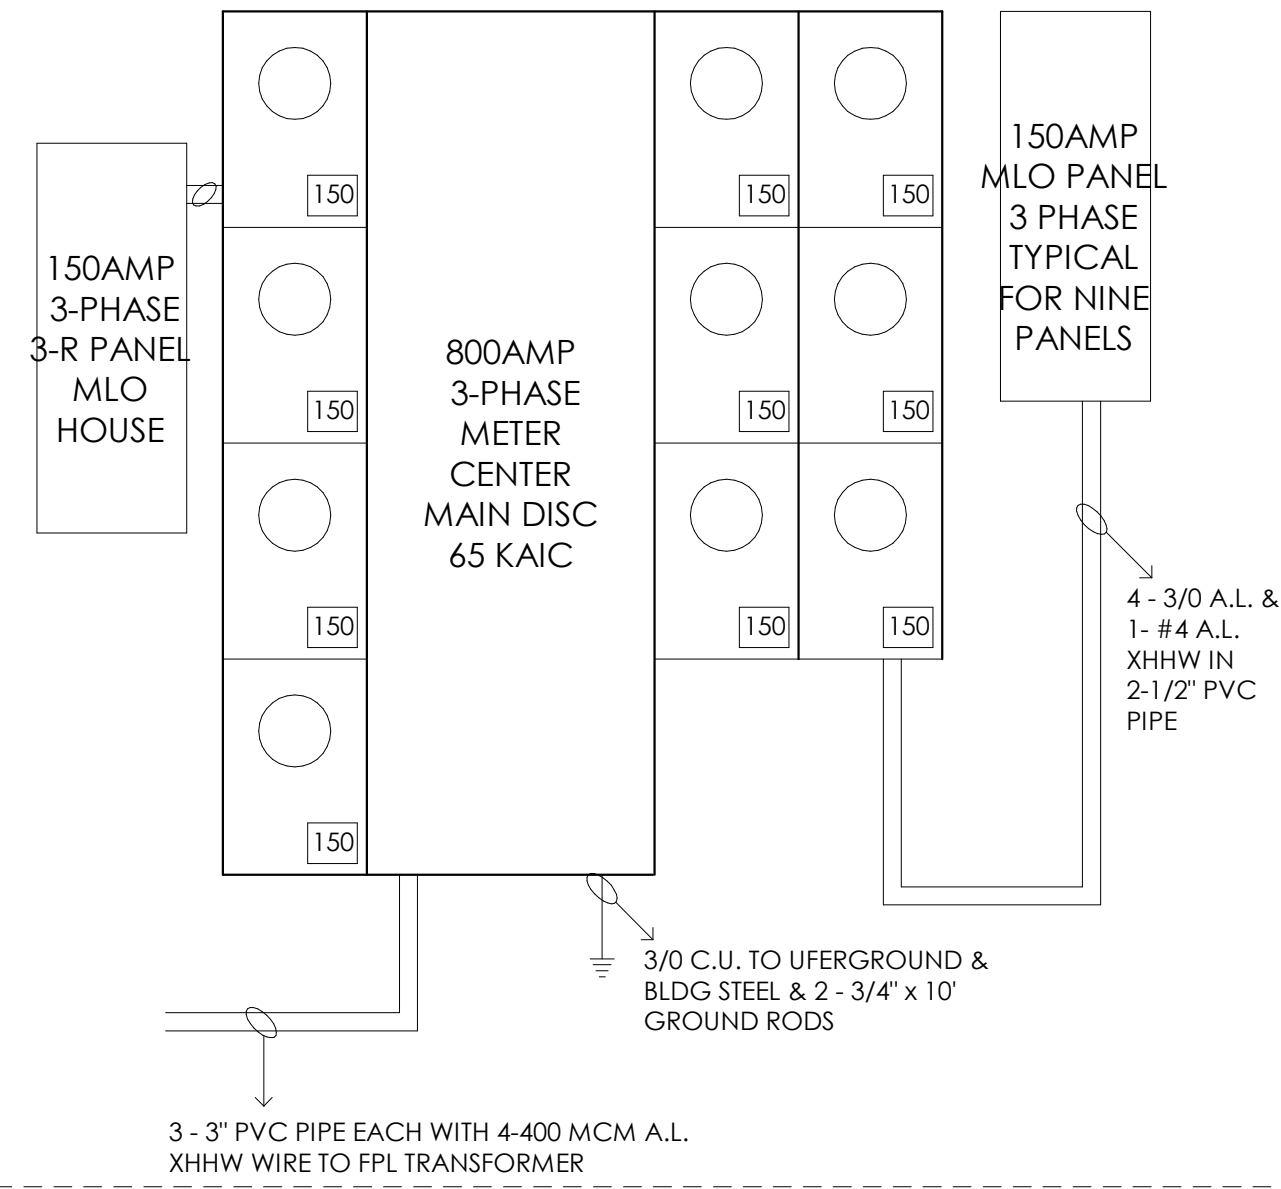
150AMP
3-PHASE
3-R PANEL
MLO
HOUSE

150

150

150

150

800AMP
3-PHASE
METER
CENTER
MAIN DISC
65 KAIC

150

150

150

150

150

150

150AMP
MLO PANEL
3 PHASE
TYPICAL
FOR NINE
PANELS

4 - 3/0 A.L. &
1- #4 A.L.
XHHW IN
2-1/2" PVC
PIPE

3/0 C.U. TO UFERGROUND &
BLDG STEEL & 2 - 3/4" x 10'
GROUND RODS

3 - 3" PVC PIPE EACH WITH 4-400 MCM A.L.
XHHW WIRE TO FPL TRANSFORMER